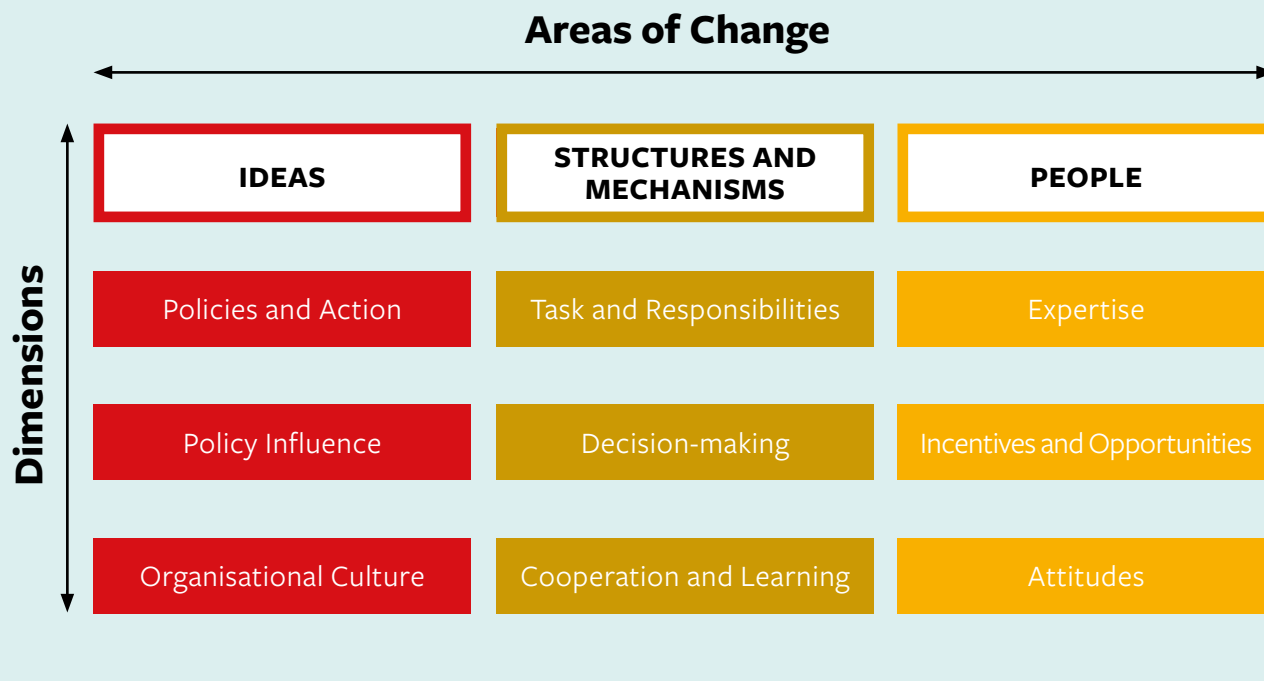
Areas of Change

Dimensions

| IDEAS | STRUCTURES AND MECHANISMS | PEOPLE |
|---|---|---|
| Policies and Action | Task and Responsibilities | Expertise |
| Policy Influence | Decision-making | Incentives and Opportunities |
| Organisational Culture | Cooperation and Learning | Attitudes |